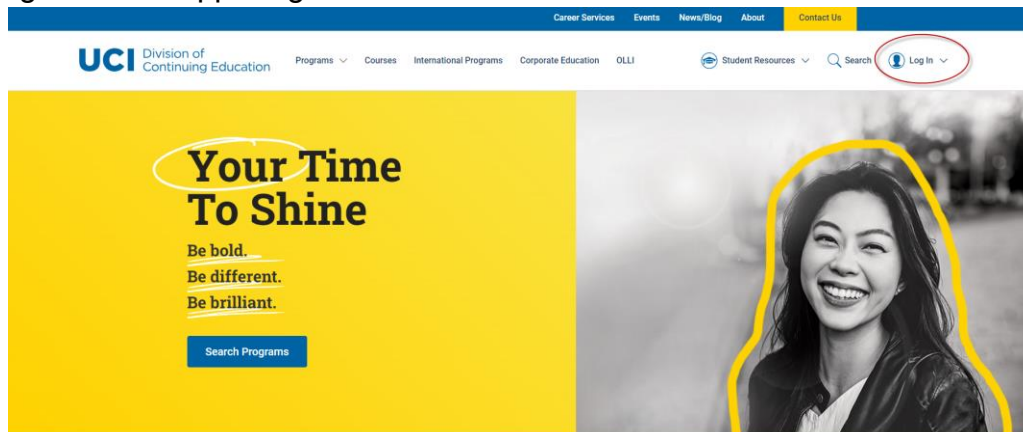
Career Services Events News/Blog About Contact Us

UCI Division of Continuing Education

Programs Courses International Programs Corporate Education OLLI

Student Resources Search Log In

Your Time To Shine

Be bold.
Be different.
Be brilliant.

Search Programs